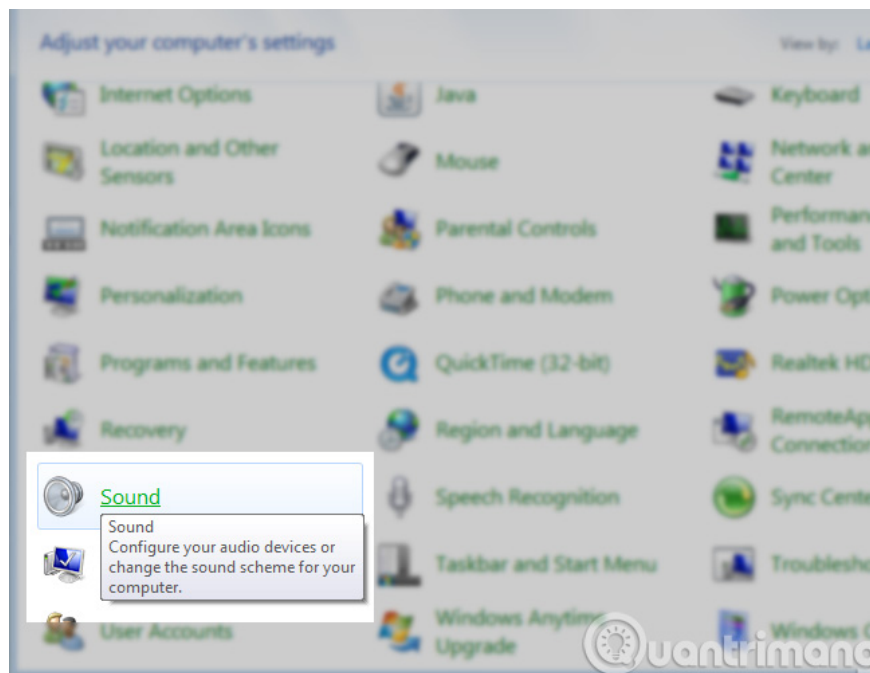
Adjust your computer's settings

View by: La

Internet Options

Java

Keyboard

Location and Other Sensors

Mouse

Network a Center

Notification Area Icons

Parental Controls

Performan and Tools

Personalization

Phone and Modem

Power Opt

Programs and Features

QuickTime (32-bit)

Realtek HD

Recovery

Region and Language

RemoteAp Connection

Sound

Sound
Configure your audio devices or change the sound scheme for your computer.

Speech Recognition

Sync Cente

Taskbar and Start Menu

Troublesho

User Accounts

Windows Anytime Upgrade

Windows

Quantrimang